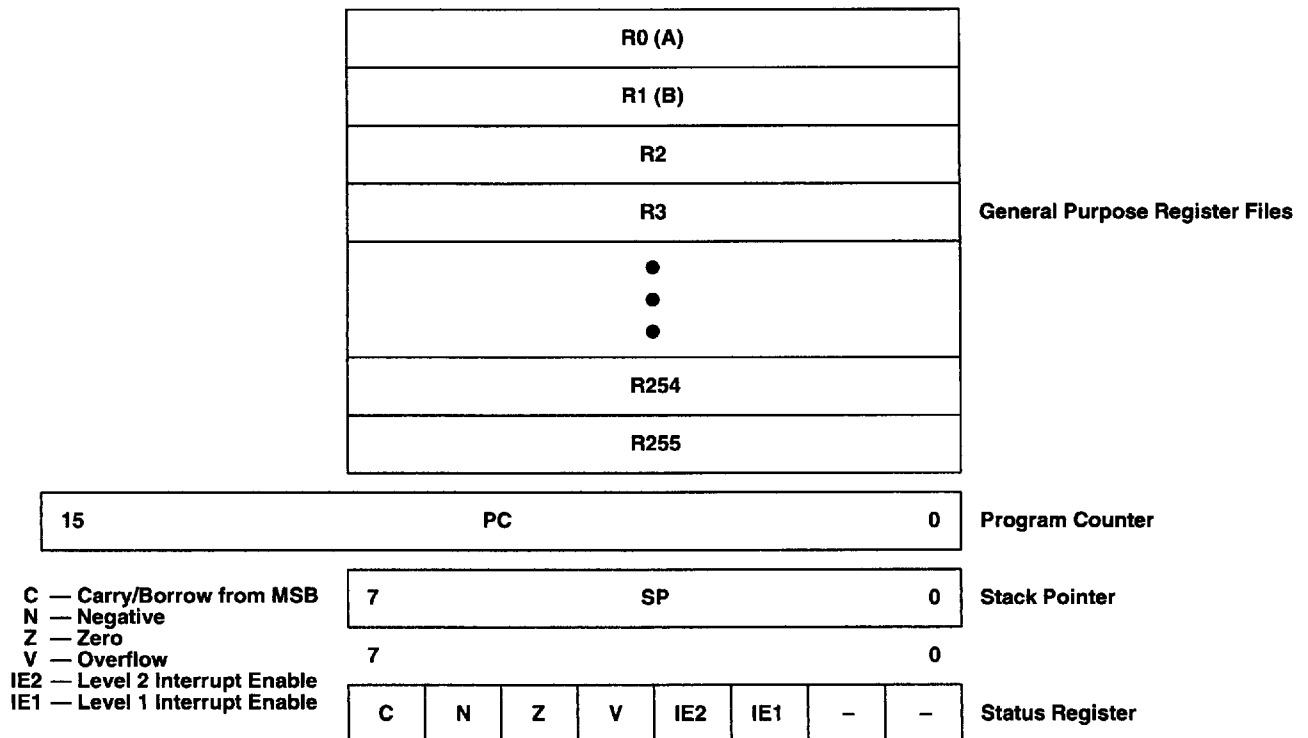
R0 (A)
R1 (B)
R2
R3
●
●
●
R254
R255

General Purpose Register Files

15 PC 0 Program Counter

C — Carry/Borrow from MSB
N — Negative
Z — Zero
V — Overflow
IE2 — Level 2 Interrupt Enable
IE1 — Level 1 Interrupt Enable

7 SP 0 Stack Pointer

7 0

| C | N | Z | V | IE2 | IE1 | – | – |
|---|---|---|---|---|---|---|---|

Status Register